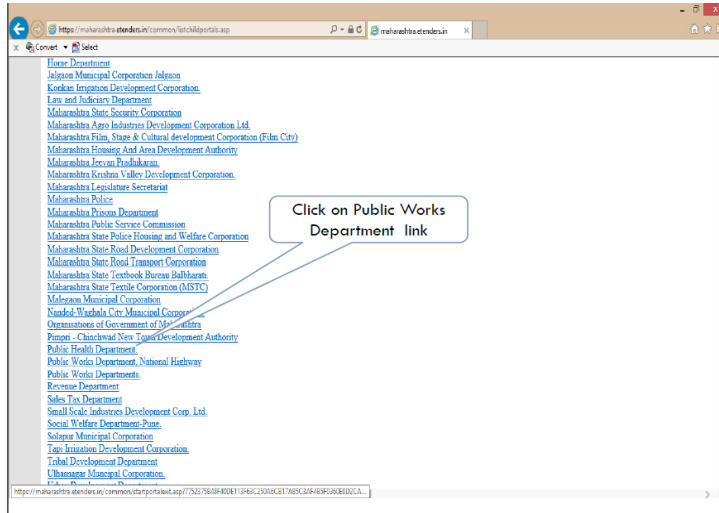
https://maharashtra.etenders.in/common/listchildportals.asp

maharashtra.etenders.in

Convert Select

Home Department
Jalgaon Municipal Corporation Jalgaon
Konkan Irrigation Development Corporation.
Law and Judiciary Department
Maharashtra State Security Corporation
Maharashtra Agro Industries Development Corporation Ltd.
Maharashtra Film, Stage & Cultural development Corporation (Film City)
Maharashtra Housing And Area Development Authority
Maharashtra Jeevan Pradhikaran.
Maharashtra Krishna Valley Development Corporation.
Maharashtra Legislature Secretariat
Maharashtra Police
Maharashtra Prisons Department
Maharashtra Public Service Commission
Maharashtra State Police Housing and Welfare Corporation
Maharashtra State Road Development Corporation
Maharashtra State Road Transport Corporation
Maharashtra State Textbook Bureau Balbharati.
Maharashtra State Textile Corporation (MSTC)
Malegaon Municipal Corporation
Nanded-Waghala City Municipal Corpora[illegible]
Organisations of Government of Ma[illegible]shtra
Pimpri - Chinchwad New To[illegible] Development Authority
Public Health Department
Public Works Department, National Highway
Public Works Departments.
Revenue Department
Sales Tax Department
Small Scale Industries Development Corp. Ltd.
Social Welfare Department-Pune.
Solapur Municipal Corporation
Tapi Irrigation Development Corporation.
Tribal Development Department
Ulhasnagar Municipal Corporation.

Click on Public Works Department link

https://maharashtra.etenders.in/common/startportalext.asp?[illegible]